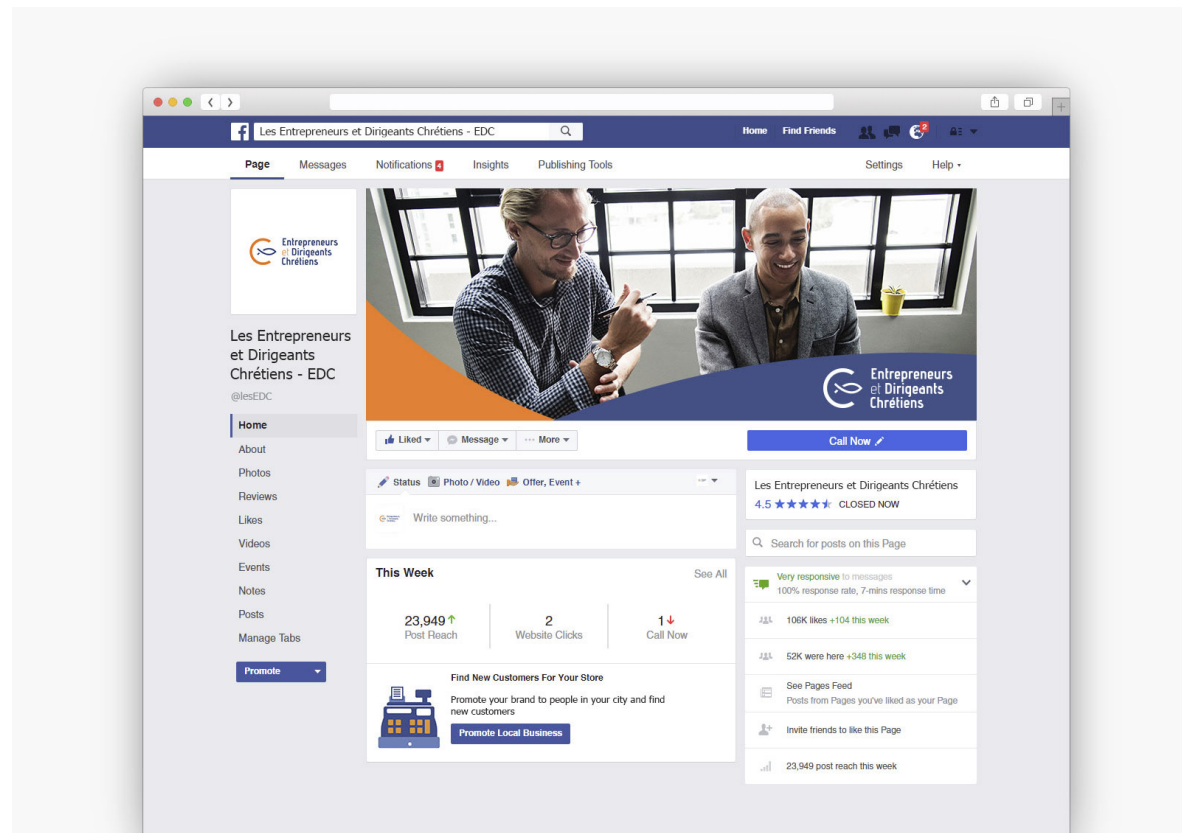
Les Entrepreneurs et Dirigeants Chrétiens - EDC

Home Find Friends

Page Messages Notifications 4 Insights Publishing Tools Settings Help

Entrepreneurs et Dirigeants Chrétiens

Les Entrepreneurs et Dirigeants Chrétiens - EDC

@lesEDC

Home
About
Photos
Reviews
Likes
Videos
Events
Notes
Posts
Manage Tabs

Promote

Entrepreneurs et Dirigeants Chrétiens

Liked Message More

Call Now

Status Photo / Video Offer, Event +

Write something...

This Week See All

23,949 Post Reach

2 Website Clicks

1 Call Now

Find New Customers For Your Store

Promote your brand to people in your city and find new customers

Promote Local Business

Les Entrepreneurs et Dirigeants Chrétiens

4.5 CLOSED NOW

Search for posts on this Page

Very responsive to messages
100% response rate, 7-mins response time

106K likes +104 this week

52K were here +348 this week

See Pages Feed
Posts from Pages you've liked as your Page

Invite friends to like this Page

23,949 post reach this week